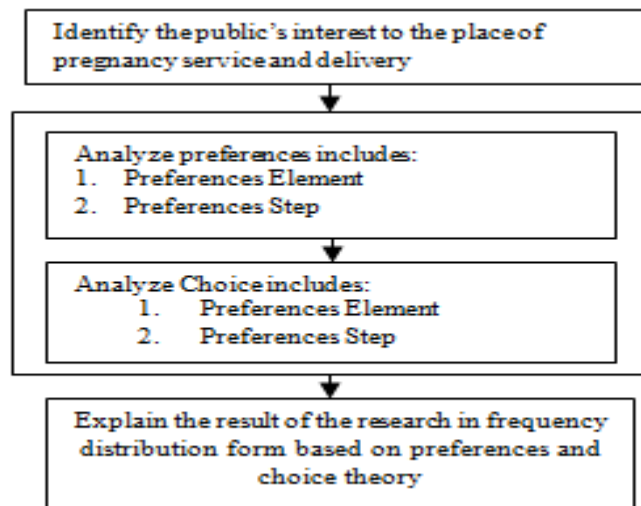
Identify the public's interest to the place of pregnancy service and delivery

Analyze preferences includes:
1. Preferences Element
2. Preferences Step

Analyze Choice includes:
1. Preferences Element
2. Preferences Step

Explain the result of the research in frequency distribution form based on preferences and choice theory